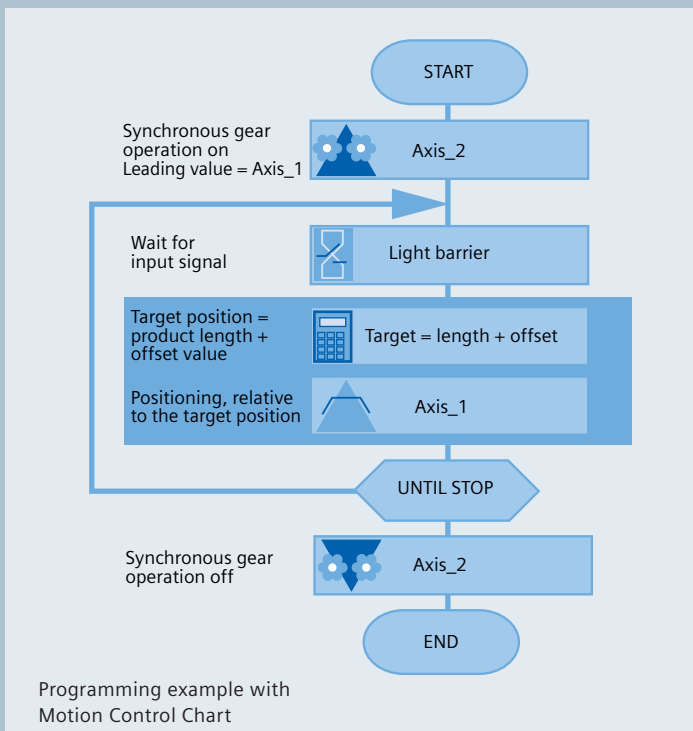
START

Synchronous gear operation on Leading value = Axis_1

Axis_2

Wait for input signal

Light barrier

Target position = product length + offset value

Target = length + offset

Positioning, relative to the target position

Axis_1

UNTIL STOP

Synchronous gear operation off

Axis_2

END

Programming example with Motion Control Chart